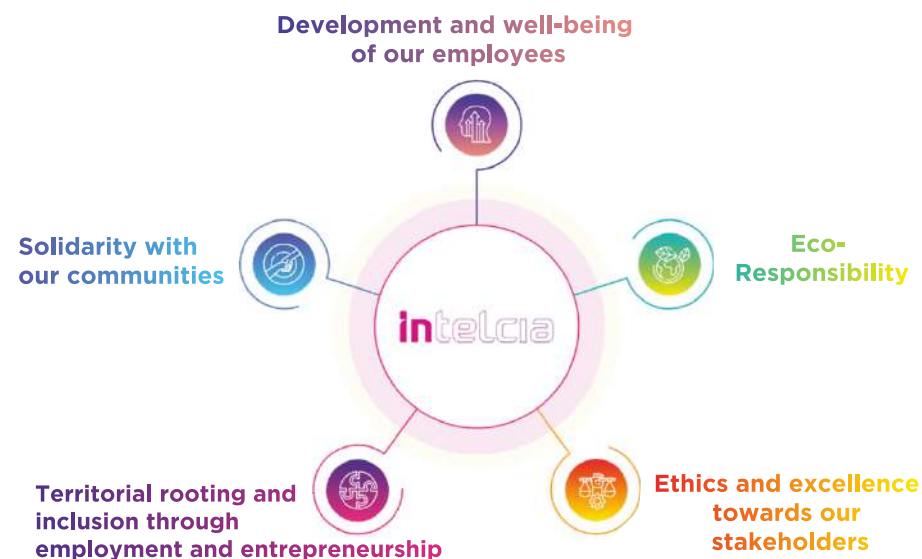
Development and well-being of our employees

Solidarity with our communities

Eco-Responsibility

intelcia

Territorial rooting and inclusion through employment and entrepreneurship

Ethics and excellence towards our stakeholders